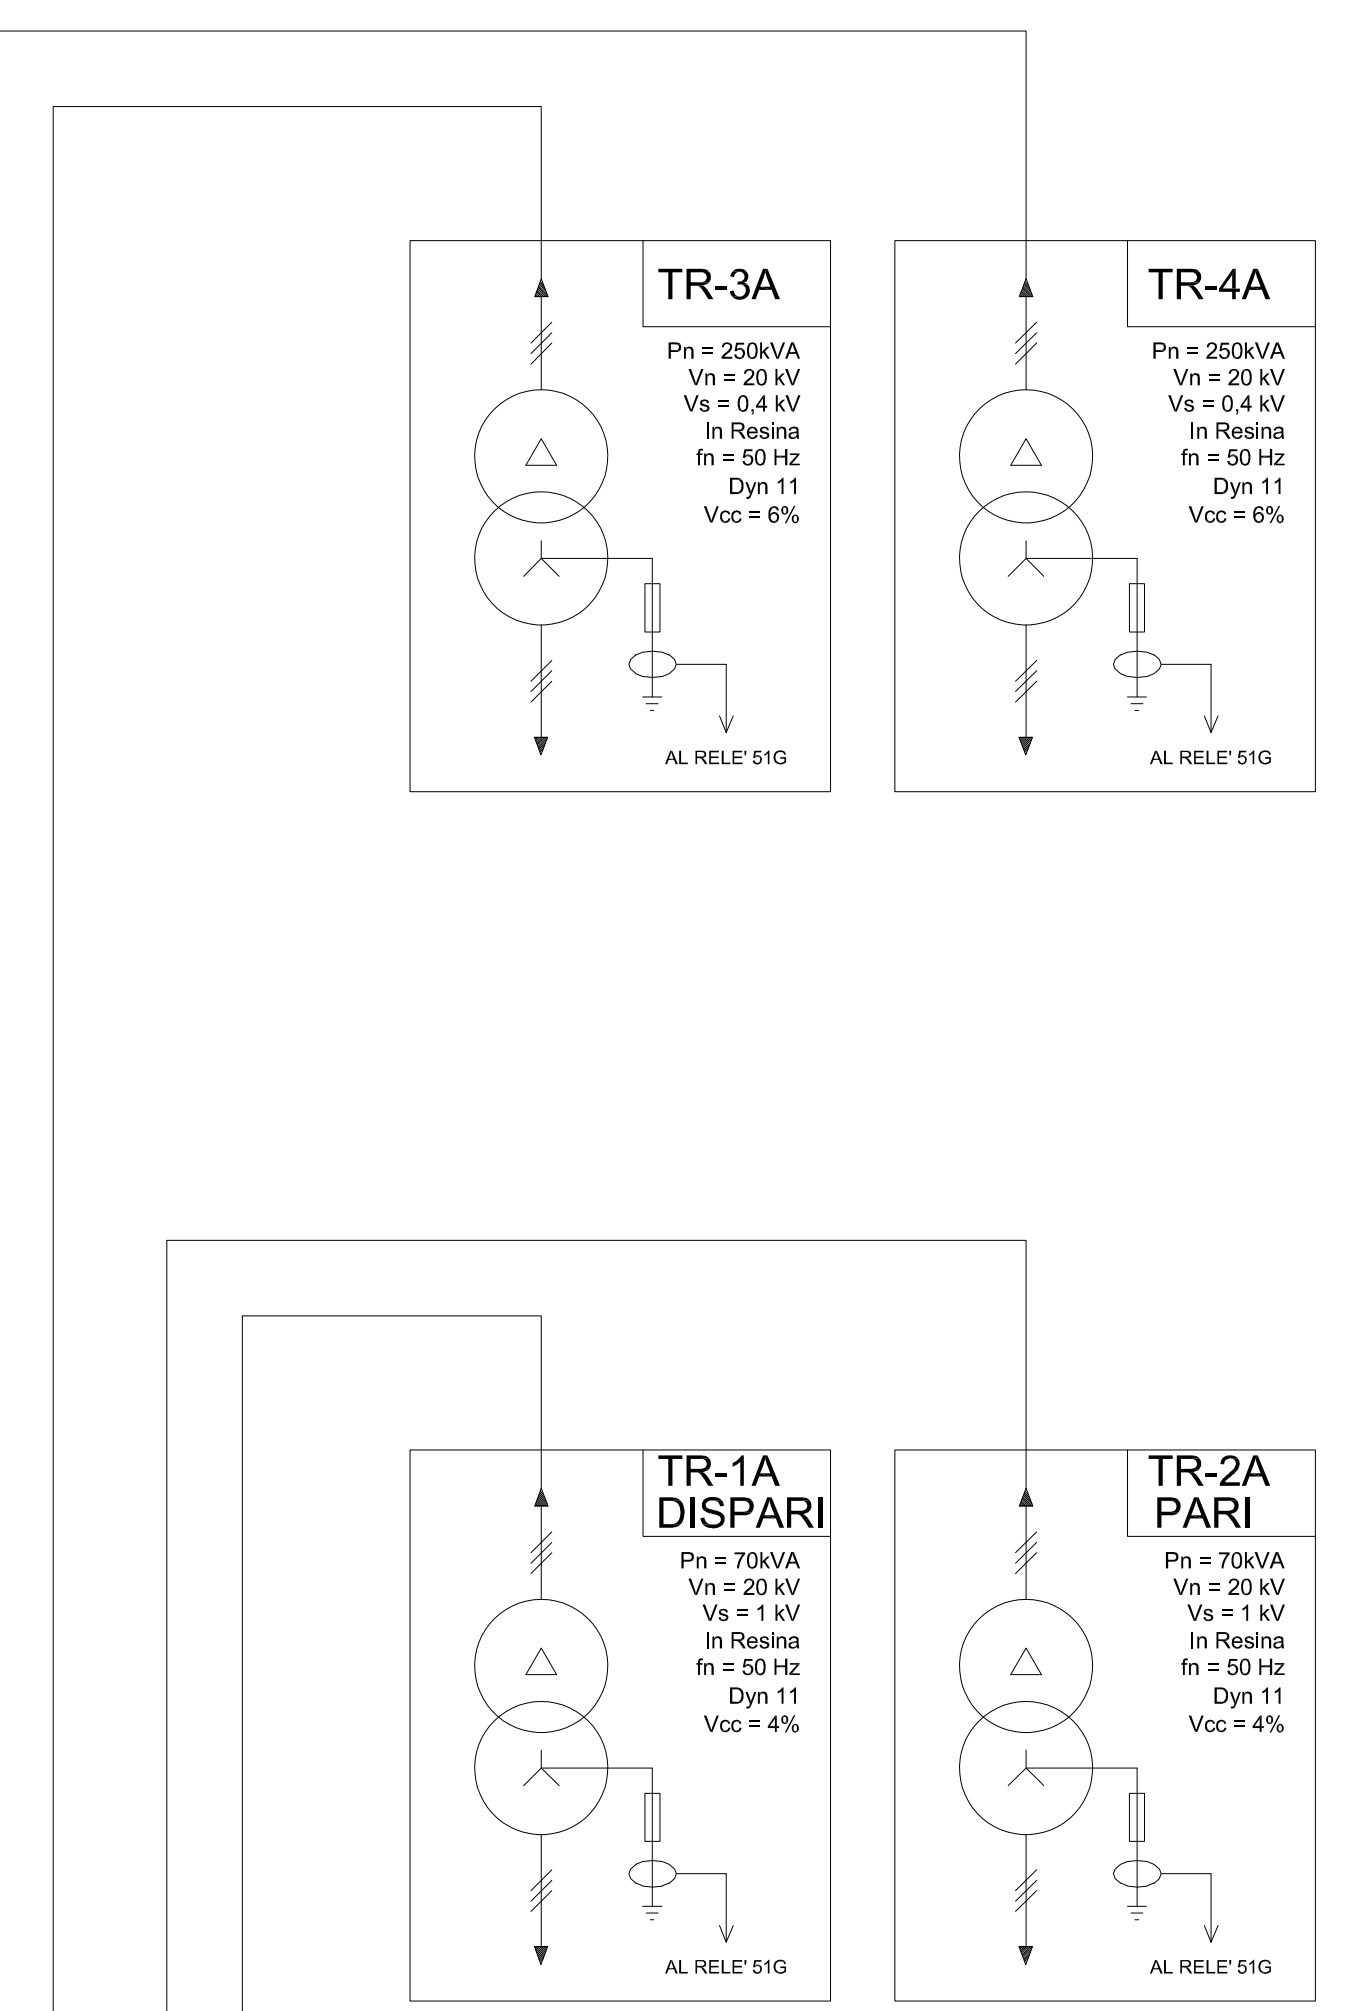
TR-3A

Pn = 250kVA
Vn = 20 kV
Vs = 0,4 kV
In Resina
fn = 50 Hz
Dyn 11
Vcc = 6%

AL RELE' 51G

TR-4A

Pn = 250kVA
Vn = 20 kV
Vs = 0,4 kV
In Resina
fn = 50 Hz
Dyn 11
Vcc = 6%

AL RELE' 51G

TR-1A
DISPARI

Pn = 70kVA
Vn = 20 kV
Vs = 1 kV
In Resina
fn = 50 Hz
Dyn 11
Vcc = 4%

AL RELE' 51G

TR-2A
PARI

Pn = 70kVA
Vn = 20 kV
Vs = 1 kV
In Resina
fn = 50 Hz
Dyn 11
Vcc = 4%

AL RELE' 51G